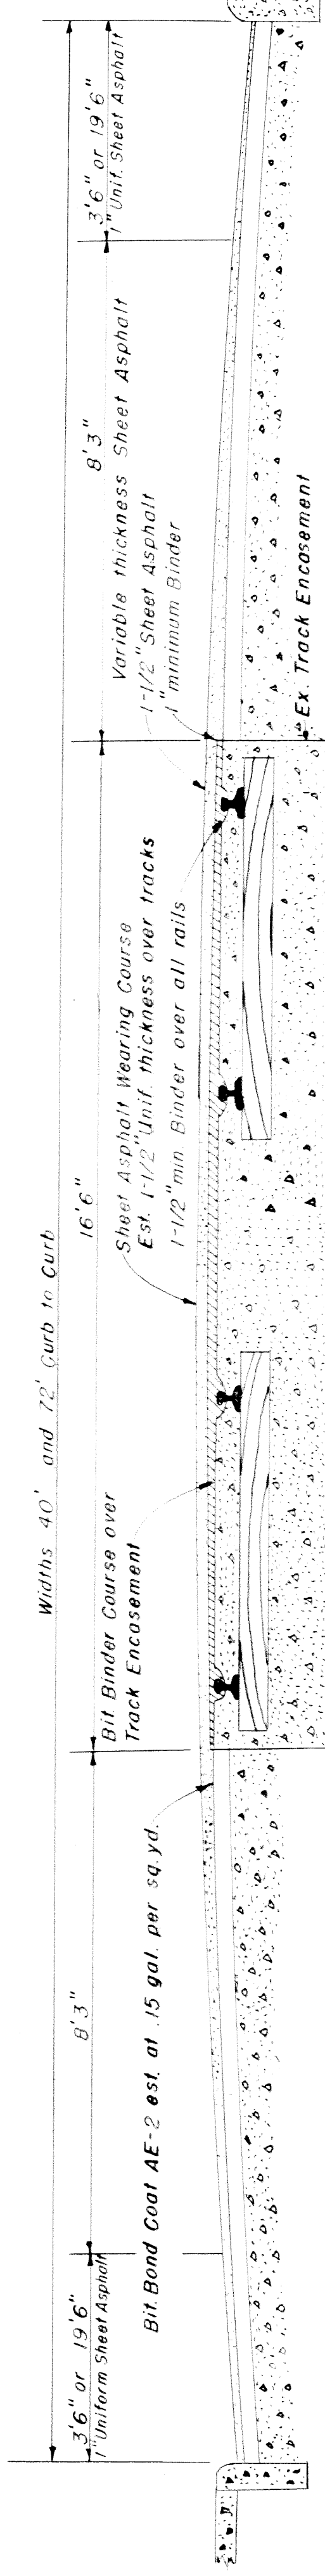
Widths 40' and 72' Curb to Curb

3'6" or 19'6"
1" Uniform Sheet Asphalt

8'3"

Bit. Bond Coat AE-2 est. at .15 gal. per sq. yd.

Bit. Binder Course over Track Encasement

16'6"

Sheet Asphalt Wearing Course
Est. 1-1/2" Unif. thickness over tracks
1-1/2" min Binder over all rails

8'3"

Variable thickness Sheet Asphalt
1-1/2" Sheet Asphalt
1" minimum Binder

Ex. Track Encasement

3'6" or 19'6"
1" Unif. Sheet Asphalt